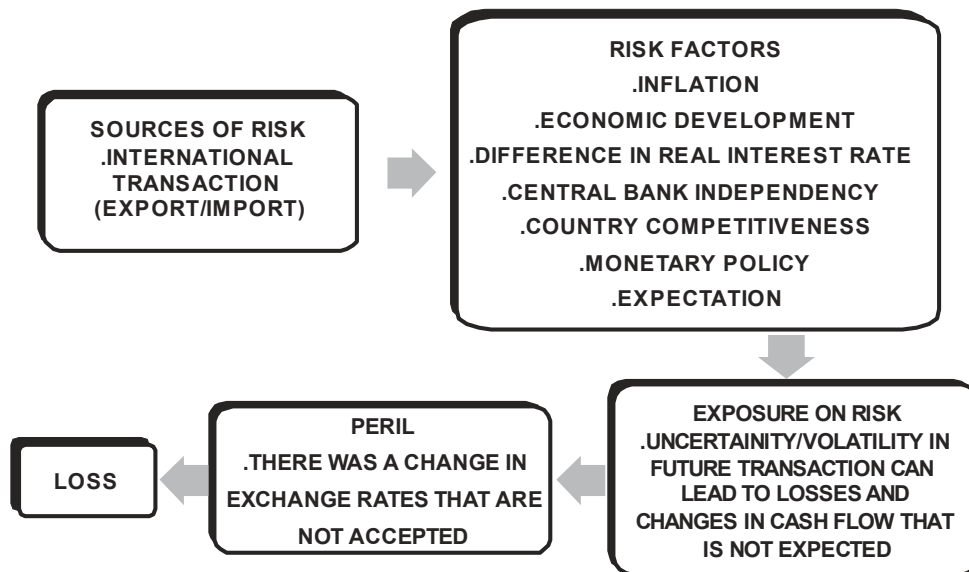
SOURCES OF RISK
.INTERNATIONAL TRANSACTION (EXPORT/IMPORT)

RISK FACTORS
.INFLATION
.ECONOMIC DEVELOPMENT
.DIFFERENCE IN REAL INTEREST RATE
.CENTRAL BANK INDEPENDENCY
.COUNTRY COMPETITIVENESS
.MONETARY POLICY
.EXPECTATION

EXPOSURE ON RISK
.UNCERTAINITY/VOLATILITY IN FUTURE TRANSACTION CAN LEAD TO LOSSES AND CHANGES IN CASH FLOW THAT IS NOT EXPECTED

PERIL
.THERE WAS A CHANGE IN EXCHANGE RATES THAT ARE NOT ACCEPTED

LOSS